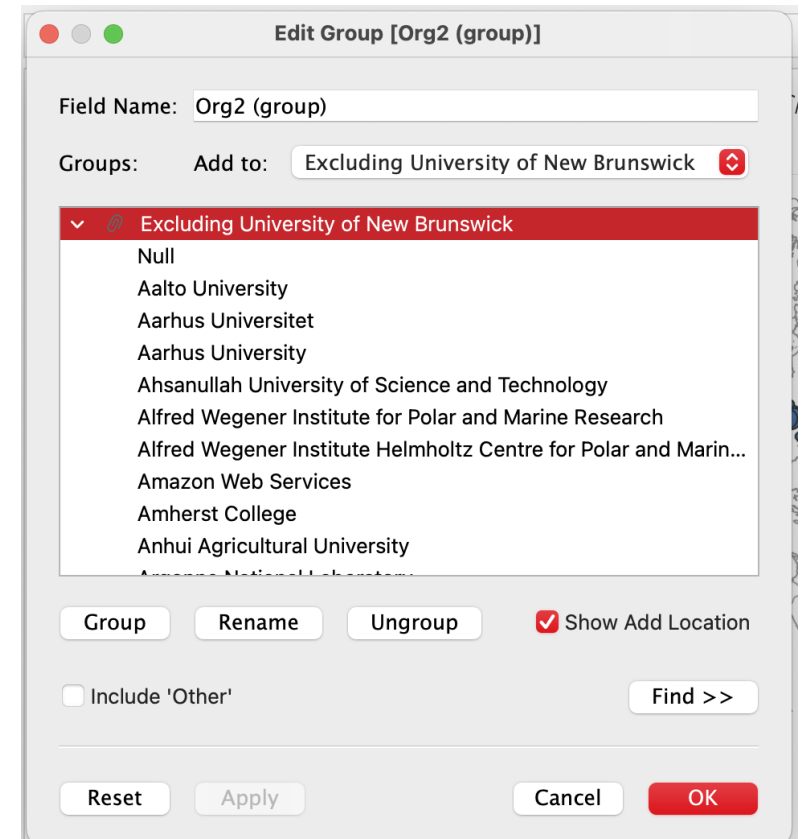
Edit Group [Org2 (group)]

Field Name: Org2 (group)

Groups: Add to: Excluding University of New Brunswick

Excluding University of New Brunswick
Null
Aalto University
Aarhus Universitet
Aarhus University
Ahsanullah University of Science and Technology
Alfred Wegener Institute for Polar and Marine Research
Alfred Wegener Institute Helmholtz Centre for Polar and Marin...
Amazon Web Services
Amherst College
Anhui Agricultural University
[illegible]

Group Rename Ungroup Show Add Location

Include 'Other' Find >>

Reset Apply Cancel OK